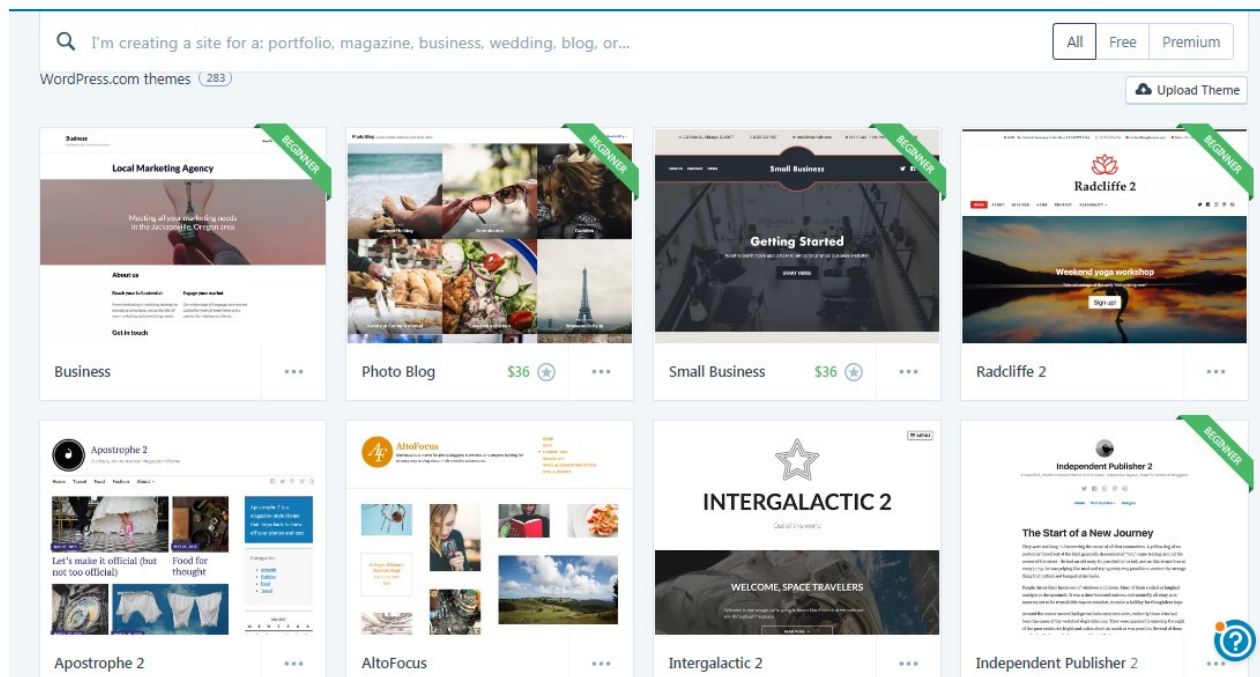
I'm creating a site for a: portfolio, magazine, business, wedding, blog, or...

All | Free | Premium

WordPress.com themes 283

Upload Theme

BEGINNER
Business
Local Marketing Agency
Meeting all your marketing needs in the Jacksonville, Oregon area
About us
Get in touch

Business ...

BEGINNER
Photo Blog

Photo Blog $36 ...

BEGINNER
Small Business
Getting Started
START HERE

Small Business $36 ...

BEGINNER
Radcliffe 2
Weekend yoga workshop
Sign up!

Radcliffe 2 ...

Apostrophe 2
Let's make it official (but not too official)
Food for thought

Apostrophe 2 ...

AltoFocus

AltoFocus ...

INTERGALACTIC 2
WELCOME, SPACE TRAVELERS

Intergalactic 2 ...

BEGINNER
Independent Publisher 2
The Start of a New Journey

Independent Publisher 2 ...